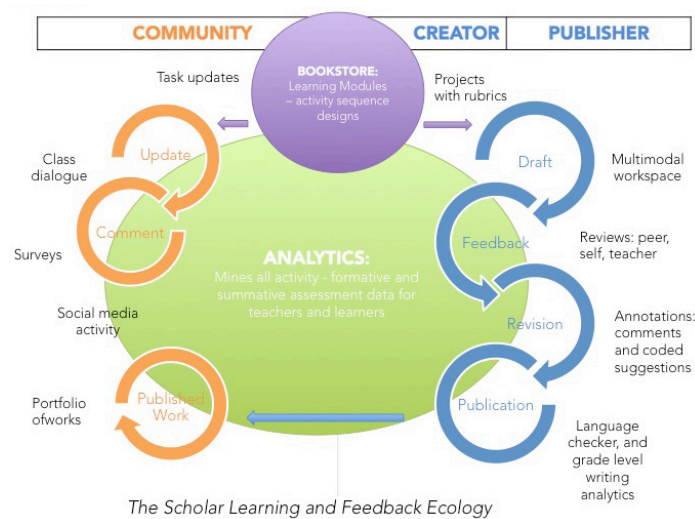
COMMUNITY | CREATOR | PUBLISHER

BOOKSTORE: Learning Modules – activity sequence designs

Task updates

Projects with rubrics

Update

Class dialogue

Comment

Surveys

Draft

Multimodal workspace

Feedback

Reviews: peer, self, teacher

ANALYTICS: Mines all activity - formative and summative assessment data for teachers and learners

Social media activity

Revision

Annotations: comments and coded suggestions

Portfolio ofworks

Published Work

Publication

Language checker, and grade level writing analytics

The Scholar Learning and Feedback Ecology